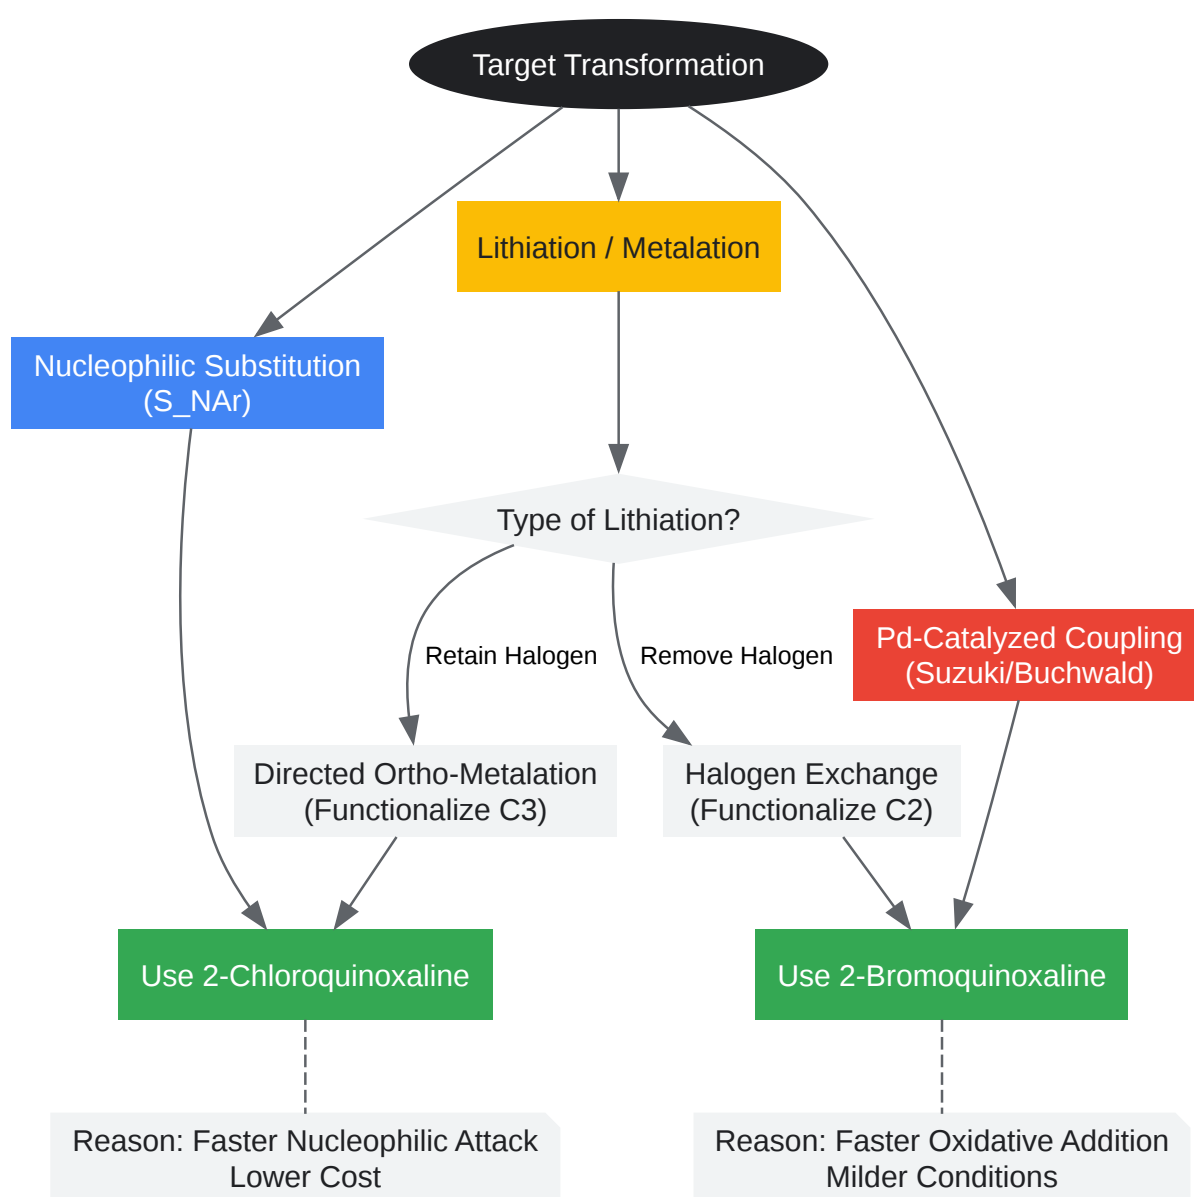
Target Transformation

Lithiation / Metalation

Nucleophilic Substitution (S_NAr)

Type of Lithiation?

Retain Halogen

Remove Halogen

Pd-Catalyzed Coupling (Suzuki/Buchwald)

Directed Ortho-Metalation (Functionalize C3)

Halogen Exchange (Functionalize C2)

Use 2-Chloroquinoxaline

Use 2-Bromoquinoxaline

Reason: Faster Nucleophilic Attack Lower Cost

Reason: Faster Oxidative Addition Milder Conditions